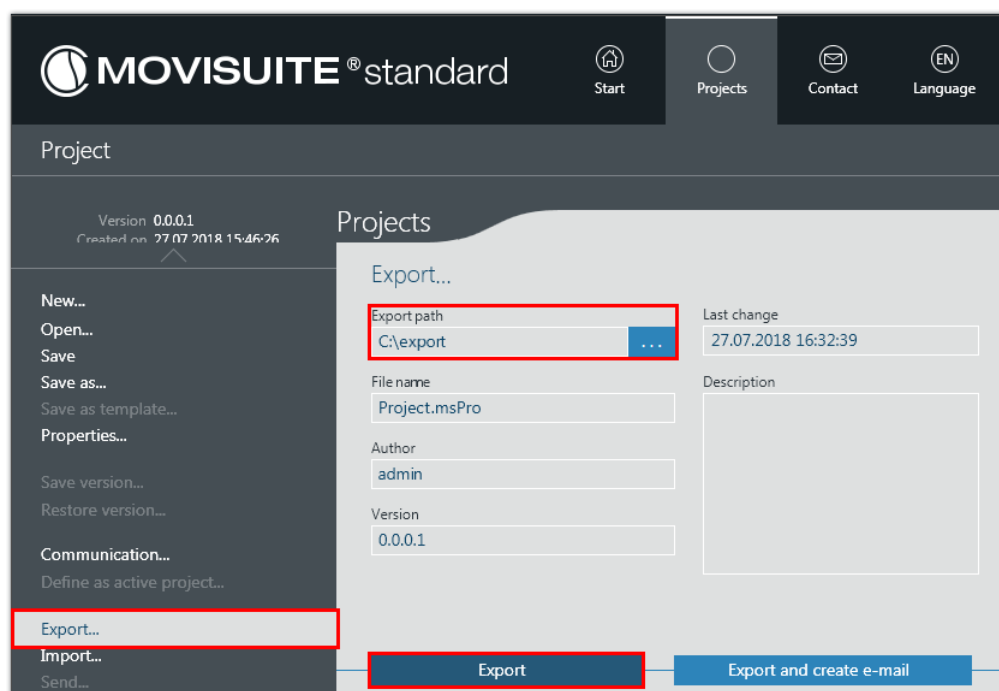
MOVISUITE® standard

Start

Projects

Contact

EN
Language

Project

Version 0.0.0.1
Created on 27.07.2018 15:46:26

New...
Open...
Save
Save as...
Save as template...
Properties...

Save version...
Restore version...

Communication...
Define as active project...

Export...
Import...
Send...

Projects

Export...

Export path
C:\export
...

Last change
27.07.2018 16:32:39

File name
Project.msPro

Description

Author
admin

Version
0.0.0.1

Export

Export and create e-mail